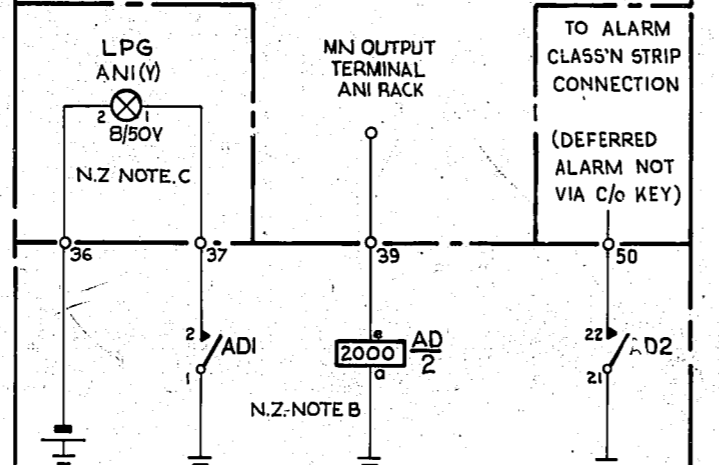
LPG
ANI(Y)
2 1
8/50V
N.Z NOTE.C

MN OUTPUT
TERMINAL
ANI RACK

TO ALARM
CLASS'N STRIP
CONNECTION

(DEFERRED
ALARM NOT
VIA C/o KEY)

36
37
39
50

2
ADI
1

e
2000
a
$\frac{AD}{2}$

N.Z. NOTE B

22
AD2
21